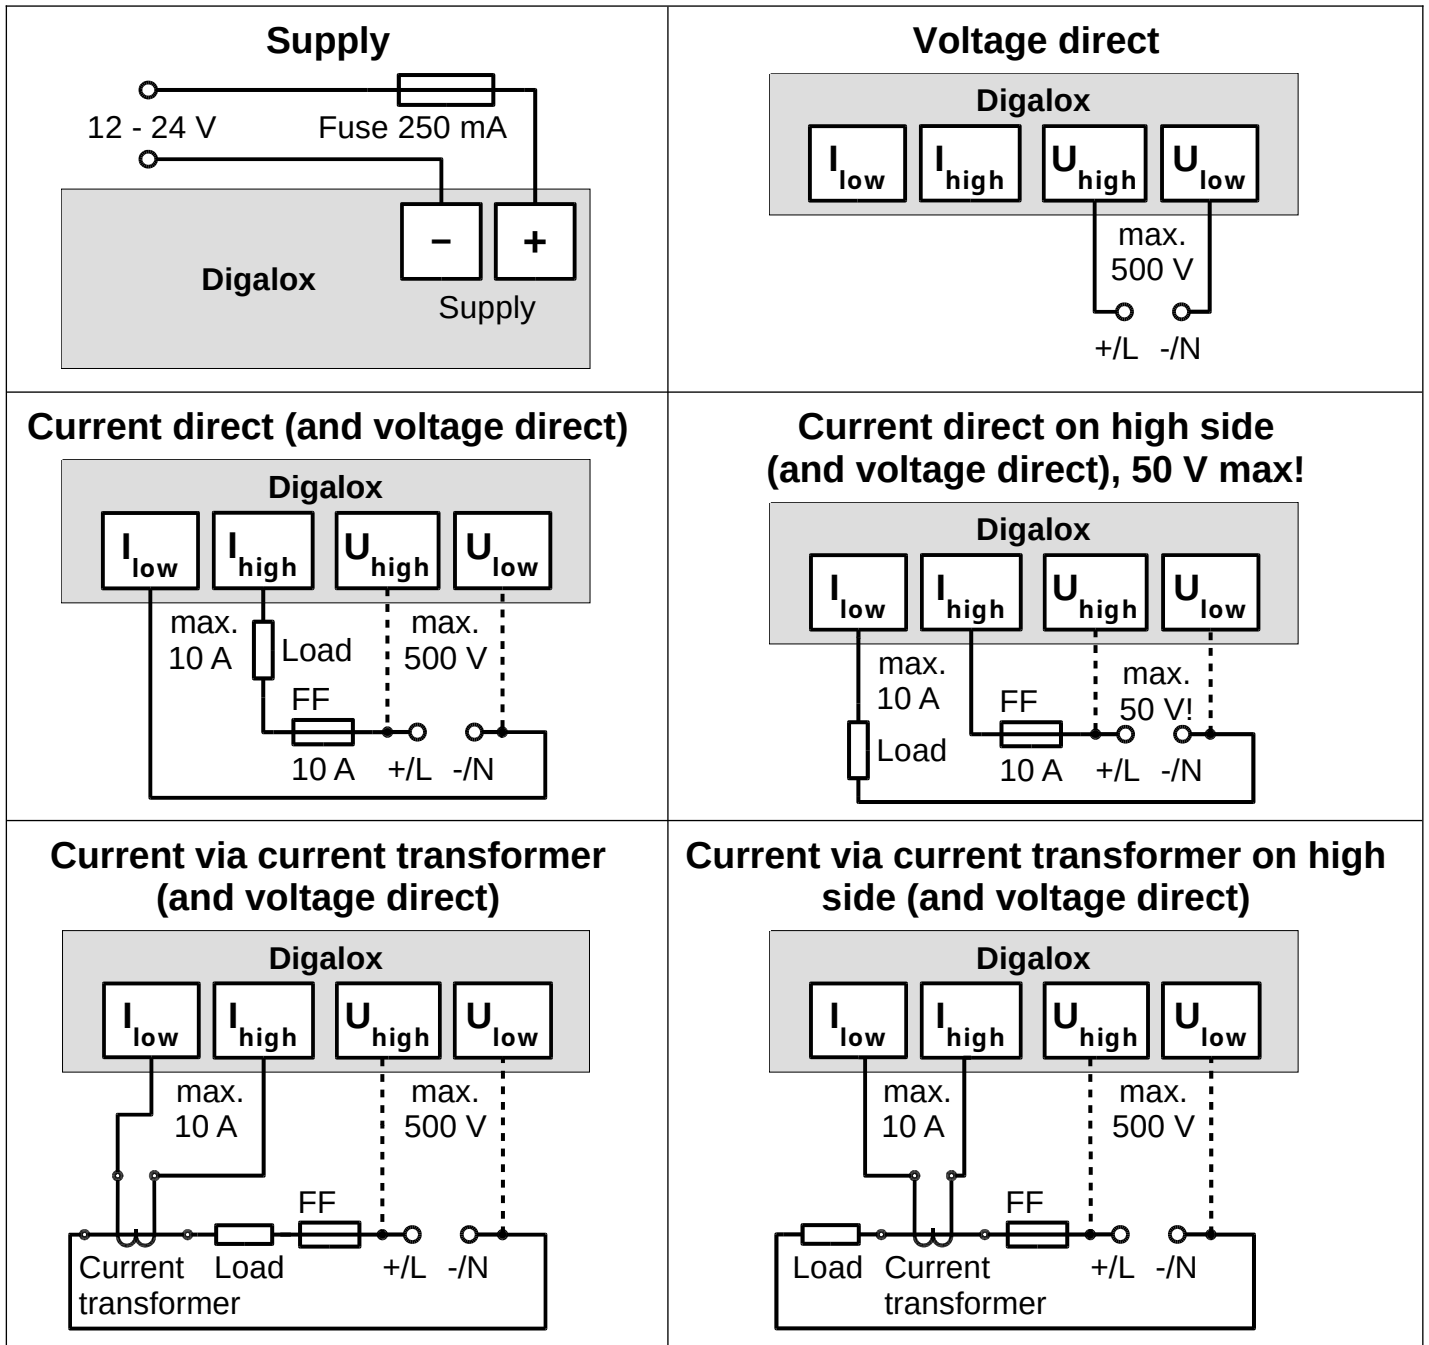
Supply

12 - 24 V Fuse 250 mA

Digalox

−  +

Supply

Voltage direct

Digalox

$I_{low}$ $I_{high}$ $U_{high}$ $U_{low}$

max. 500 V

+/L -/N

Current direct (and voltage direct)

Digalox

$I_{low}$ $I_{high}$ $U_{high}$ $U_{low}$

max. 10 A

Load

max. 500 V

FF

10 A +/L -/N

Current direct on high side (and voltage direct), 50 V max!

Digalox

$I_{low}$ $I_{high}$ $U_{high}$ $U_{low}$

max. 10 A

max. 50 V!

FF

Load

10 A +/L -/N

Current via current transformer (and voltage direct)

Digalox

$I_{low}$ $I_{high}$ $U_{high}$ $U_{low}$

max. 10 A

max. 500 V

FF

Current transformer Load +/L -/N

Current via current transformer on high side (and voltage direct)

Digalox

$I_{low}$ $I_{high}$ $U_{high}$ $U_{low}$

max. 10 A

max. 500 V

FF

Load Current transformer +/L -/N